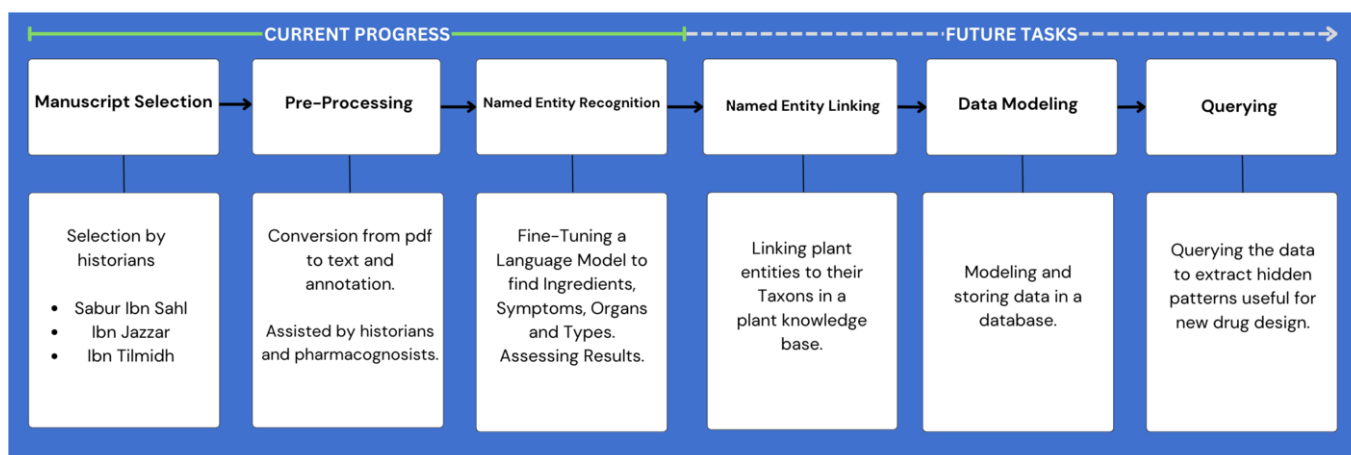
CURRENT PROGRESS

FUTURE TASKS

Manuscript Selection

Selection by historians

- Sabur Ibn Sahl
- Ibn Jazzar
- Ibn Tilmidh

Pre-Processing

Conversion from pdf to text and annotation.

Assisted by historians and pharmacognosists.

Named Entity Recognition

Fine-Tuning a Language Model to find Ingredients, Symptoms, Organs and Types. Assessing Results.

Named Entity Linking

Linking plant entities to their Taxons in a plant knowledge base.

Data Modeling

Modeling and storing data in a database.

Querying

Querying the data to extract hidden patterns useful for new drug design.